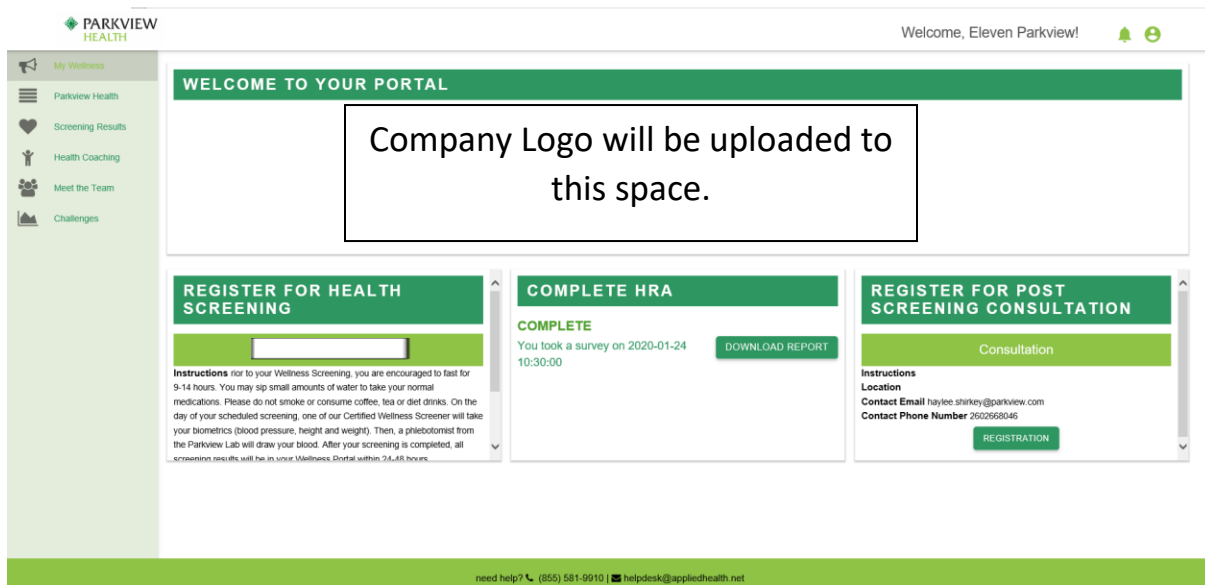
PARKVIEW HEALTH

Welcome, Eleven Parkview!

My Wellness
Parkview Health
Screening Results
Health Coaching
Meet the Team
Challenges

WELCOME TO YOUR PORTAL

Company Logo will be uploaded to this space.

REGISTER FOR HEALTH SCREENING

Instructions rior to your Wellness Screening, you are encouraged to fast for 9-14 hours. You may sip small amounts of water to take your normal medications. Please do not smoke or consume coffee, tea or diet drinks. On the day of your scheduled screening, one of our Certified Wellness Screener will take your biometrics (blood pressure, height and weight). Then, a phlebotomist from the Parkview Lab will draw your blood. After your screening is completed, all screening results will be in your Wellness Portal within 24-48 hours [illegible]

COMPLETE HRA

COMPLETE
You took a survey on 2020-01-24 10:30:00

DOWNLOAD REPORT

REGISTER FOR POST SCREENING CONSULTATION

Consultation

Instructions
Location
Contact Email haylee.shirkey@parkview.com
Contact Phone Number 2602668046

REGISTRATION

need help? (855) 581-9910 | helpdesk@appliedhealth.net